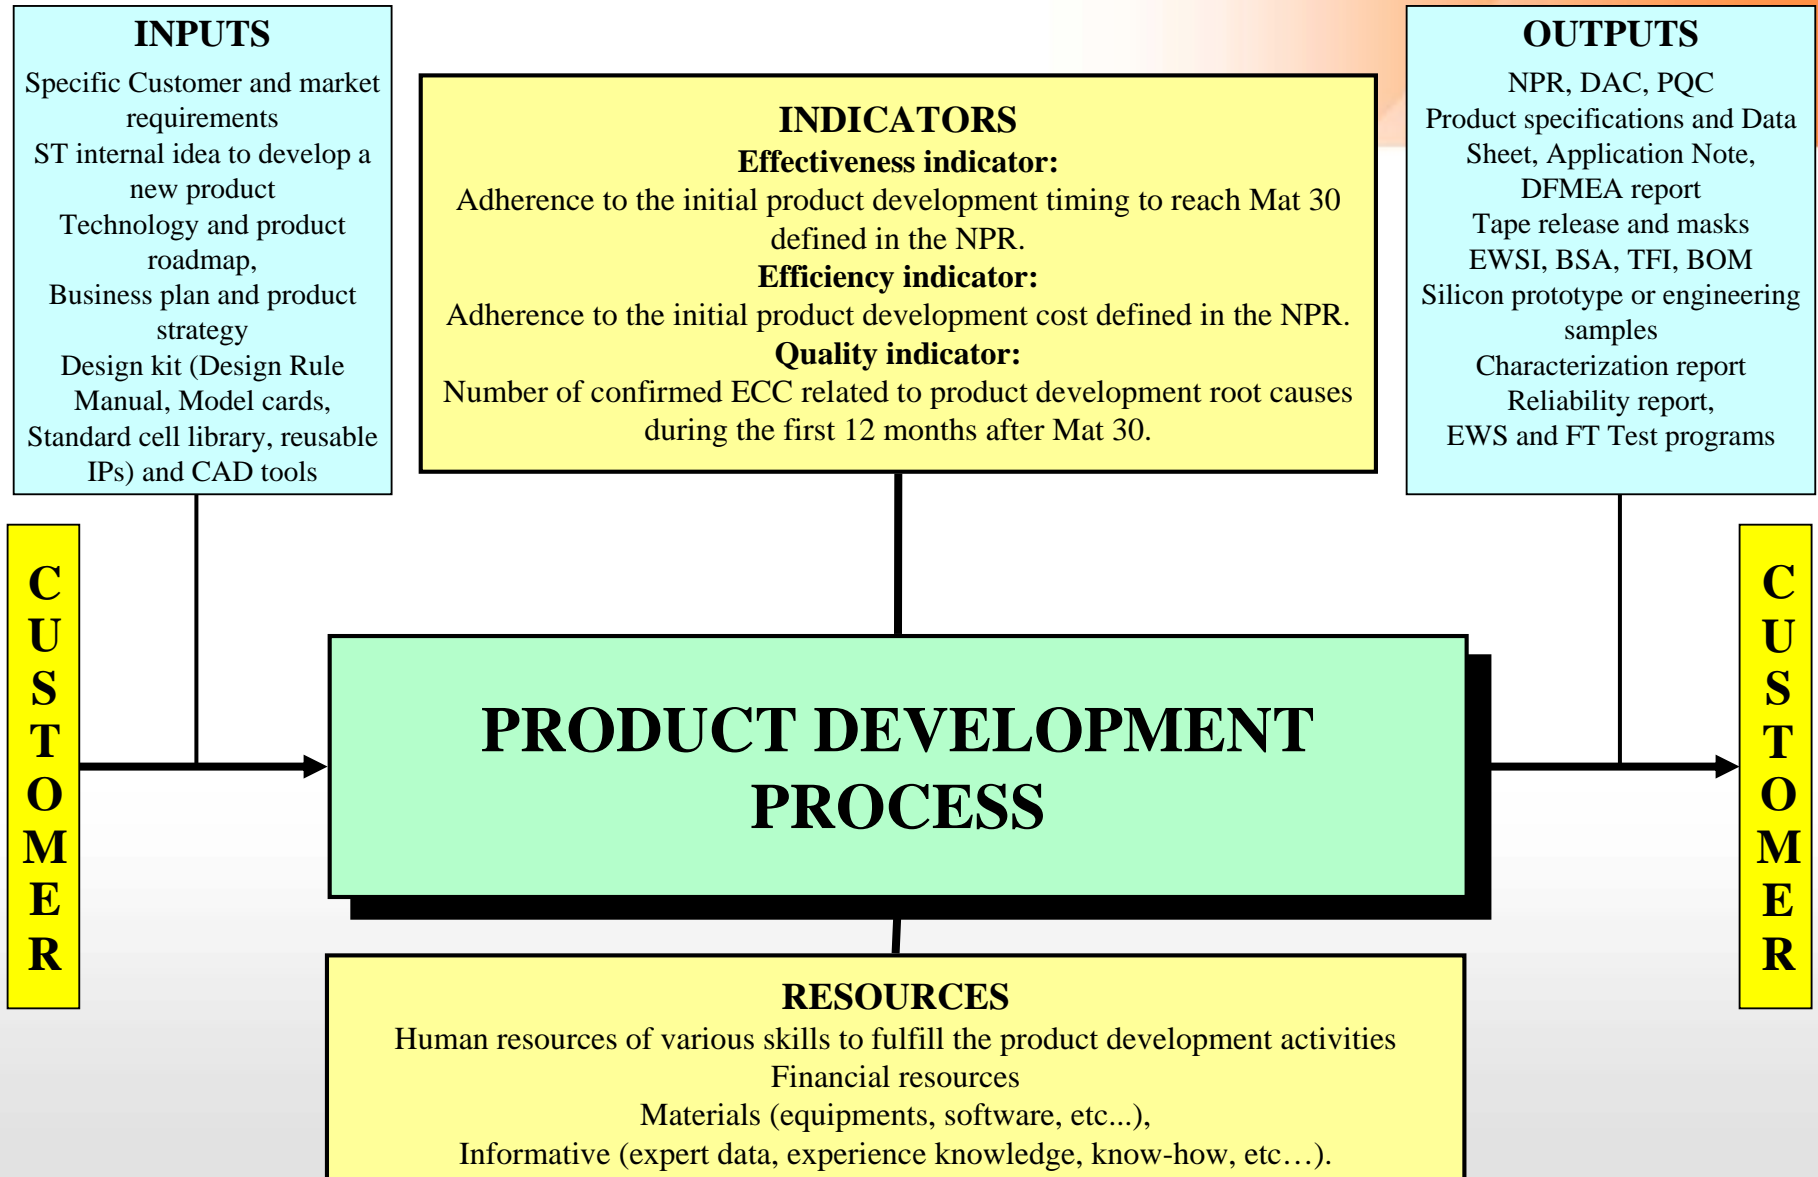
INPUTS
Specific Customer and market requirements
ST internal idea to develop a new product
Technology and product roadmap,
Business plan and product strategy
Design kit (Design Rule Manual, Model cards, Standard cell library, reusable IPs) and CAD tools

INDICATORS
Effectiveness indicator:
Adherence to the initial product development timing to reach Mat 30 defined in the NPR.
Efficiency indicator:
Adherence to the initial product development cost defined in the NPR.
Quality indicator:
Number of confirmed ECC related to product development root causes during the first 12 months after Mat 30.

OUTPUTS
NPR, DAC, PQC
Product specifications and Data Sheet, Application Note, DFMEA report
Tape release and masks
EWSI, BSA, TFI, BOM
Silicon prototype or engineering samples
Characterization report
Reliability report,
EWS and FT Test programs

CUSTOMER

PRODUCT DEVELOPMENT PROCESS

CUSTOMER

RESOURCES
Human resources of various skills to fulfill the product development activities
Financial resources
Materials (equipments, software, etc...),
Informative (expert data, experience knowledge, know-how, etc…).